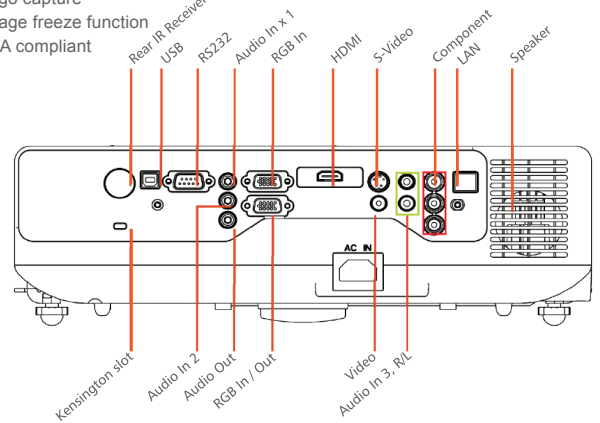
go capture
age freeze function
A compliant

Rear IR Receiver
USB
RS232
Audio In x 1
RGB In
HDMI
S-Video
Component
LAN
Speaker

AC IN

Kensington slot
Audio In 2
Audio Out
RGB In / Out
Video
Audio In 3, R/L